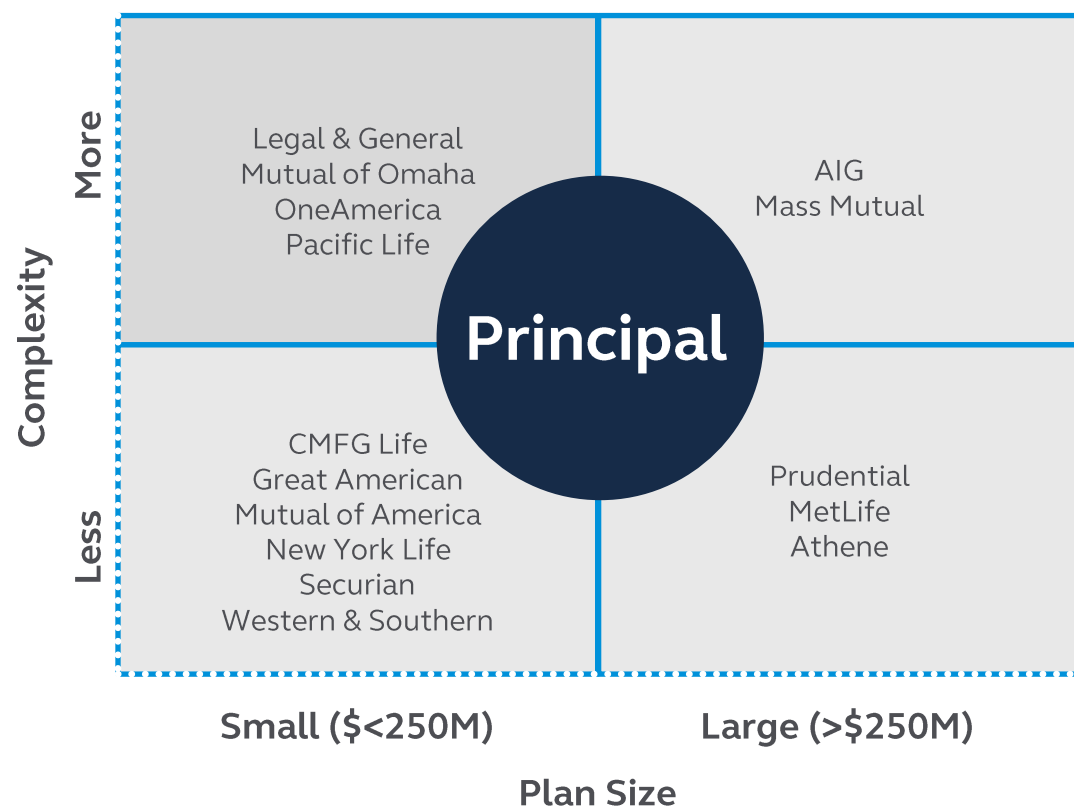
Complexity

More

Less

Legal & General
Mutual of Omaha
OneAmerica
Pacific Life

AIG
Mass Mutual

Principal

CMFG Life
Great American
Mutual of America
New York Life
Securian
Western & Southern

Prudential
MetLife
Athene

Small ($<250M)

Large (>$250M)

Plan Size